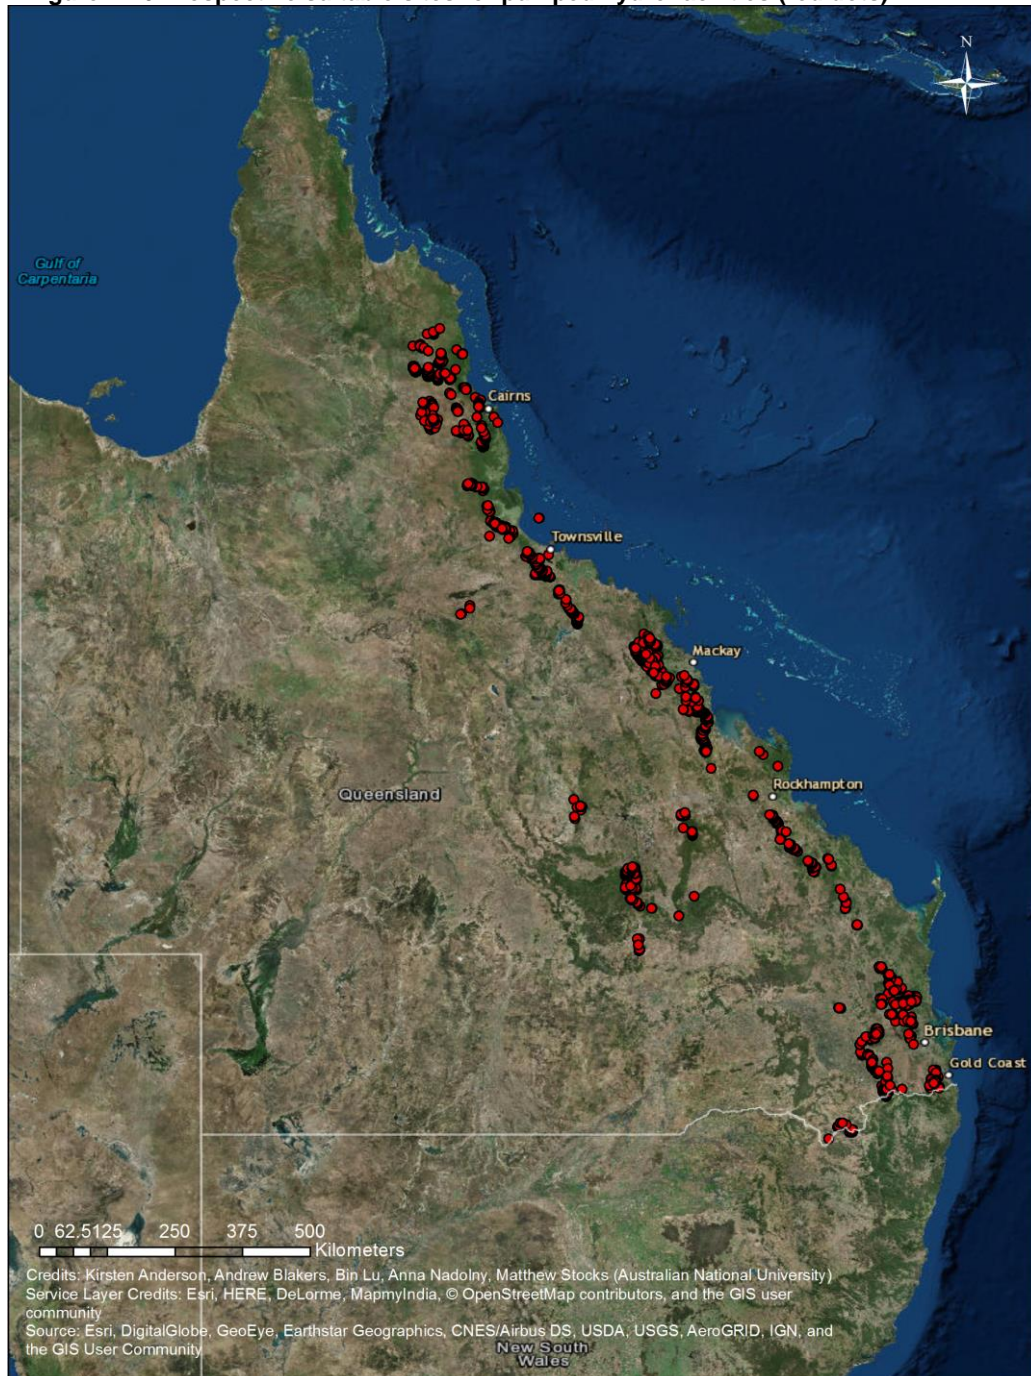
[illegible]

N

Gulf of Carpentaria

Cairns

Townsville

Mackay

Rockhampton

Queensland

Brisbane

Gold Coast

0 62.5125 250 375 500 Kilometers

Credits: Kirsten Anderson, Andrew Blakers, Bin Lu, Anna Nadolny, Matthew Stocks (Australian National University)
Service Layer Credits: Esri, HERE, DeLorme, MapmyIndia, © OpenStreetMap contributors, and the GIS user community
Source: Esri, DigitalGlobe, GeoEye, Earthstar Geographics, CNES/Airbus DS, USDA, USGS, AeroGRID, IGN, and the GIS User Community

New South Wales